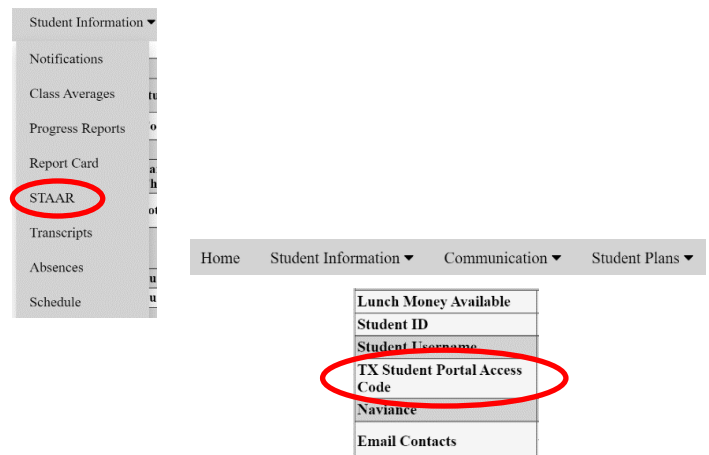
Student Information ▾

Notifications

Class Averages

Progress Reports

Report Card

STAAR

Transcripts

Absences

Schedule

Home Student Information ▾ Communication ▾ Student Plans ▾

| Lunch Money Available |
|---|
| Student ID |
| Student Username |
| TX Student Portal Access Code |
| Naviance |
| Email Contacts |